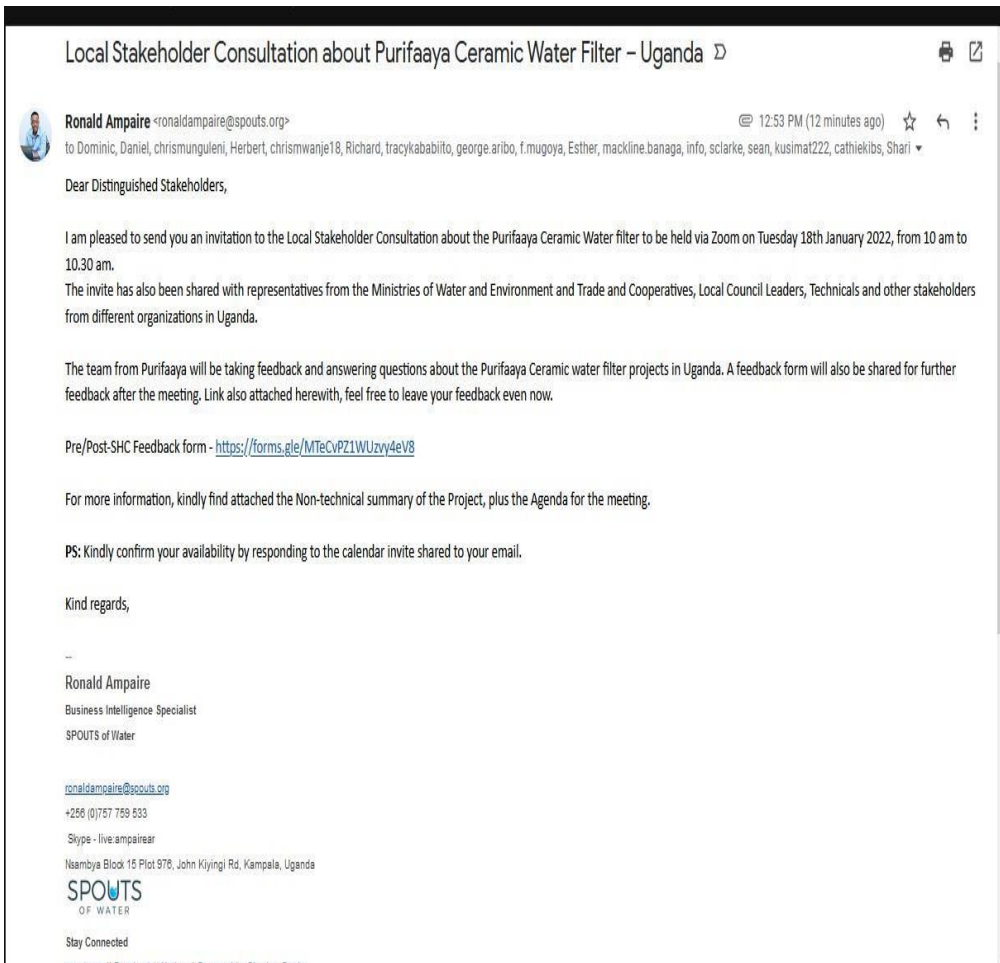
Local Stakeholder Consultation about Purifaaya Ceramic Water Filter – Uganda

Ronald Ampaire <ronaldampaire@spouts.org>
12:53 PM (12 minutes ago)
to Dominic, Daniel, chrismunguleni, Herbert, chrismwanje18, Richard, tracykababiito, george.aribo, f.mugoya, Esther, mackline.banaga, info, sclarke, sean, kusimat222, cathiekibs, Shari

Dear Distinguished Stakeholders,

I am pleased to send you an invitation to the Local Stakeholder Consultation about the Purifaaya Ceramic Water filter to be held via Zoom on Tuesday 18th January 2022, from 10 am to 10.30 am.
The invite has also been shared with representatives from the Ministries of Water and Environment and Trade and Cooperatives, Local Council Leaders, Technicals and other stakeholders from different organizations in Uganda.

The team from Purifaaya will be taking feedback and answering questions about the Purifaaya Ceramic water filter projects in Uganda. A feedback form will also be shared for further feedback after the meeting. Link also attached herewith, feel free to leave your feedback even now.

Pre/Post-SHC Feedback form - https://forms.gle/MTeCvPZ1WUzvy4eV8

For more information, kindly find attached the Non-technical summary of the Project, plus the Agenda for the meeting.

PS: Kindly confirm your availability by responding to the calendar invite shared to your email.

Kind regards,

--
Ronald Ampaire
Business Intelligence Specialist
SPOUTS of Water

ronaldampaire@spouts.org
+256 (0)757 759 533
Skype - live:ampairear
Nsambya Block 15 Plot 976, John Kiyingi Rd, Kampala, Uganda
SPOUTS
OF WATER

Stay Connected